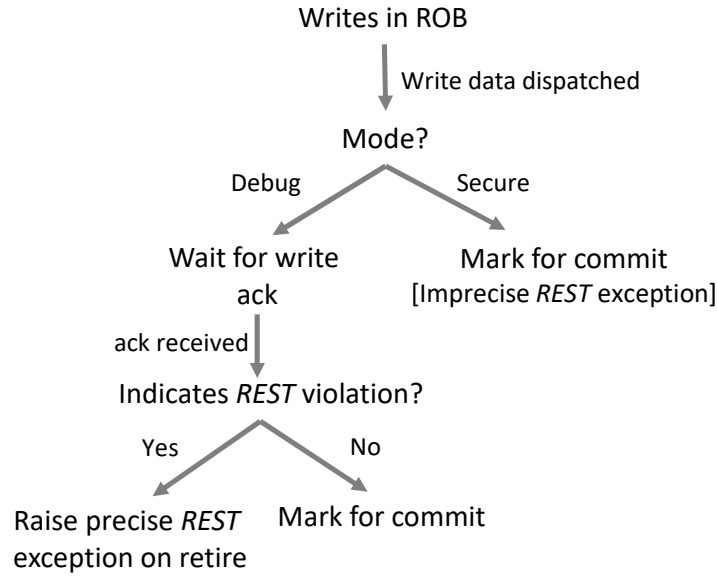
Writes in ROB

Write data dispatched

Mode?

Debug

Secure

Wait for write ack

Mark for commit
[Imprecise *REST* exception]

ack received

Indicates *REST* violation?

Yes

No

Raise precise *REST* exception on retire

Mark for commit